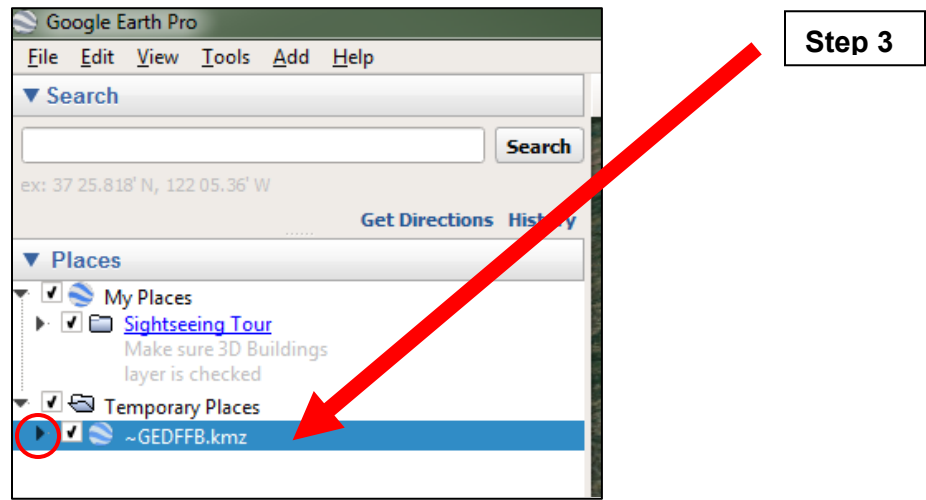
Google Earth Pro

File Edit View Tools Add Help

▼ Search

Search

ex: 37 25.818' N, 122 05.36' W

Get Directions History

▼ Places

My Places

Sightseeing Tour

Make sure 3D Buildings layer is checked

Temporary Places

~GEDFFB.kmz

Step 3